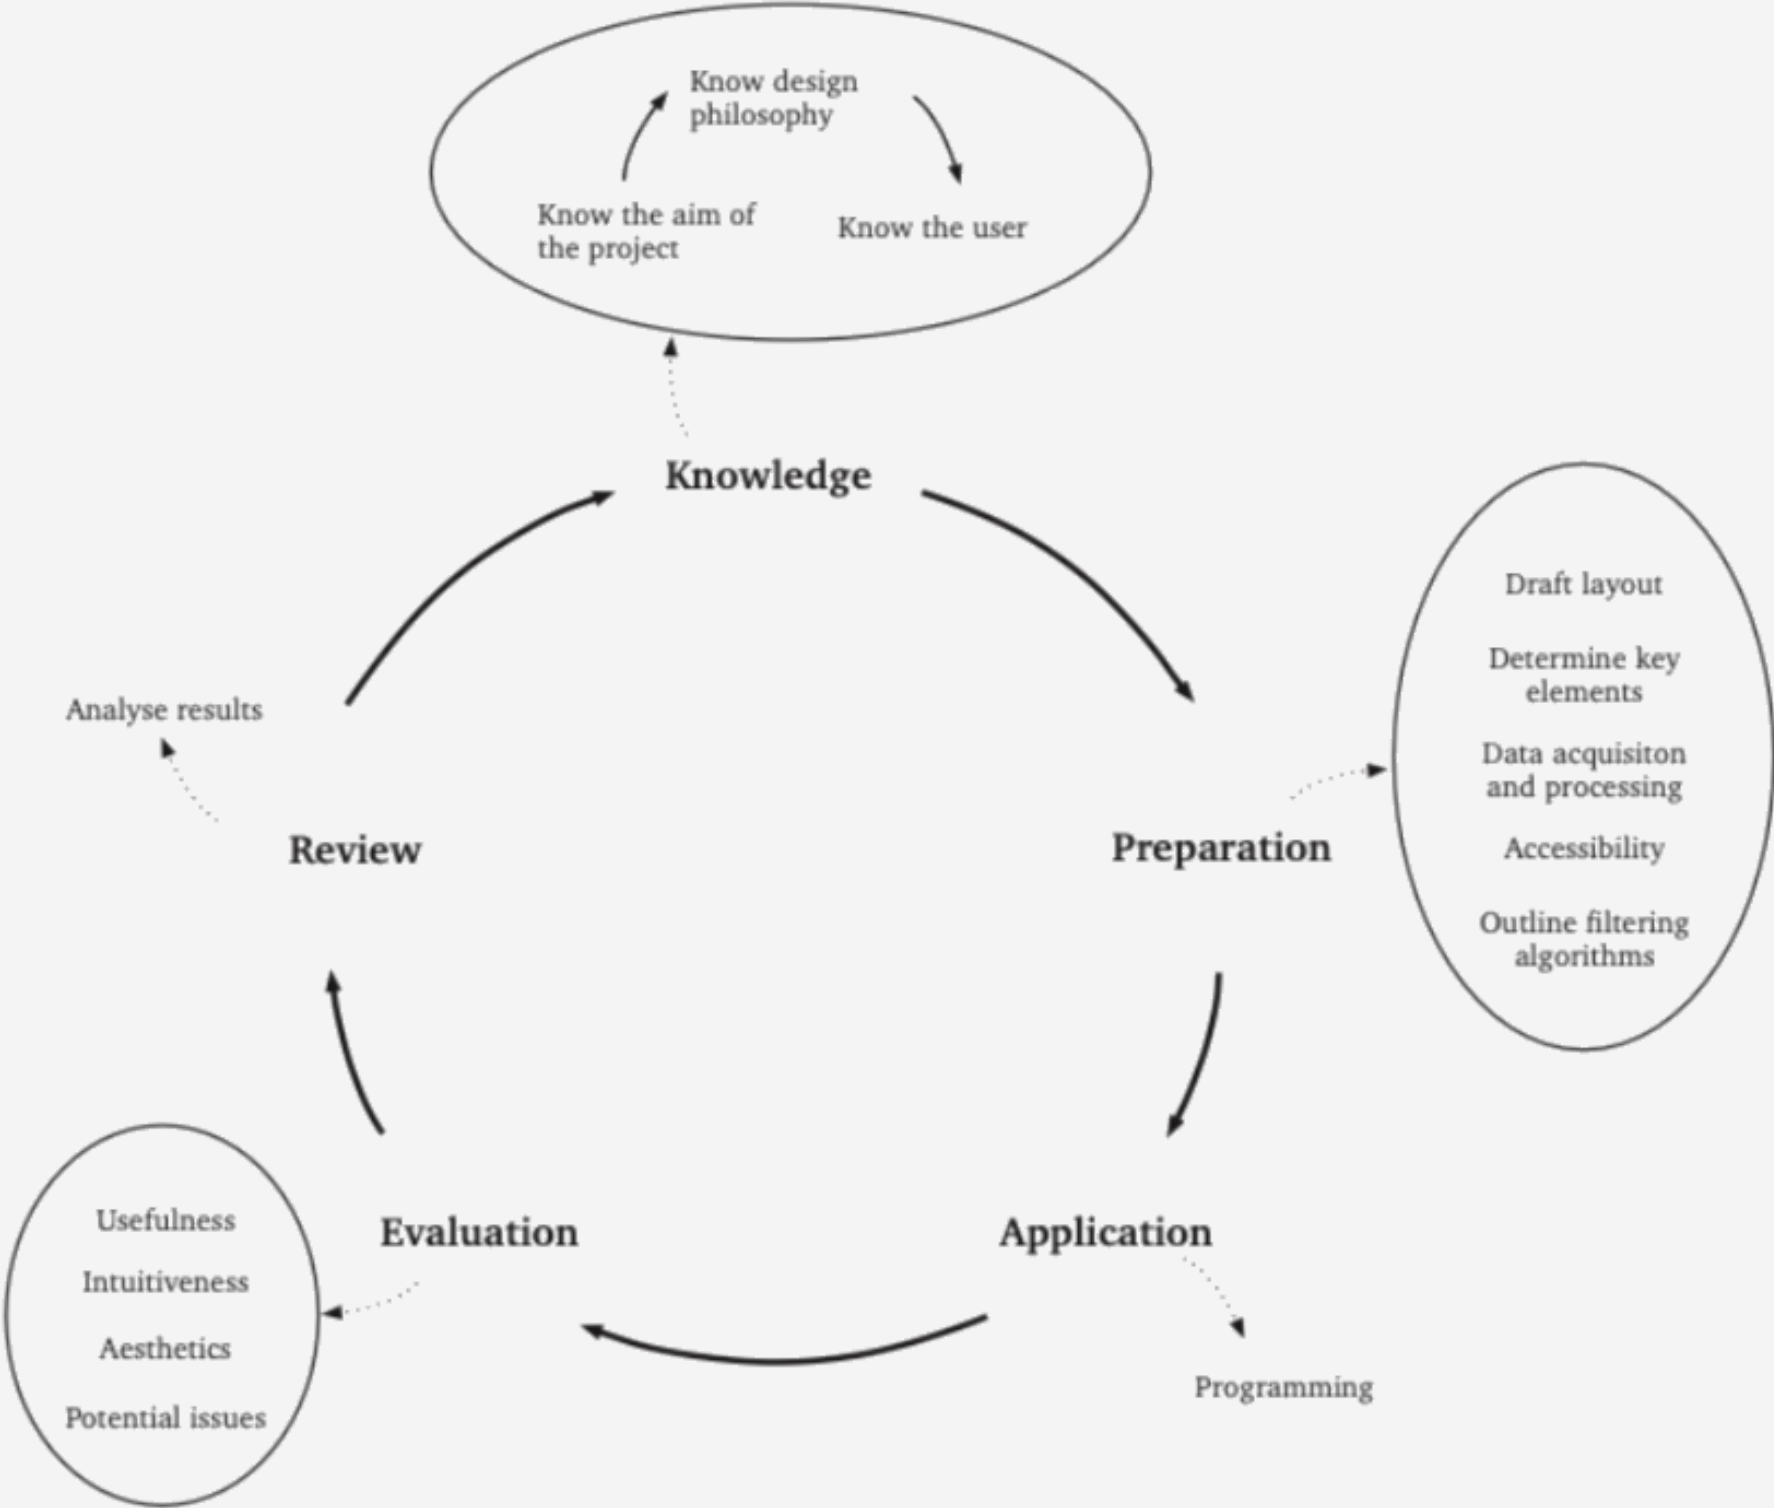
Know design philosophy

Know the aim of the project

Know the user

Knowledge

Draft layout

Determine key elements

Data acquisiton and processing

Accessibility

Outline filtering algorithms

Preparation

Application

Programming

Evaluation

Usefulness

Intuitiveness

Aesthetics

Potential issues

Review

Analyse results